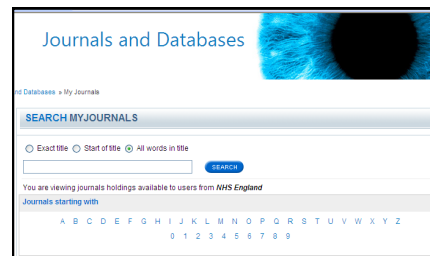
Journals and Databases

nd Databases » My Journals

SEARCH MYJOURNALS

Exact title Start of title All words in title

SEARCH

You are viewing journals holdings available to users from NHS England

Journals starting with

A B C D E F G H I J K L M N O P Q R S T U V W X Y Z
0 1 2 3 4 5 6 7 8 9